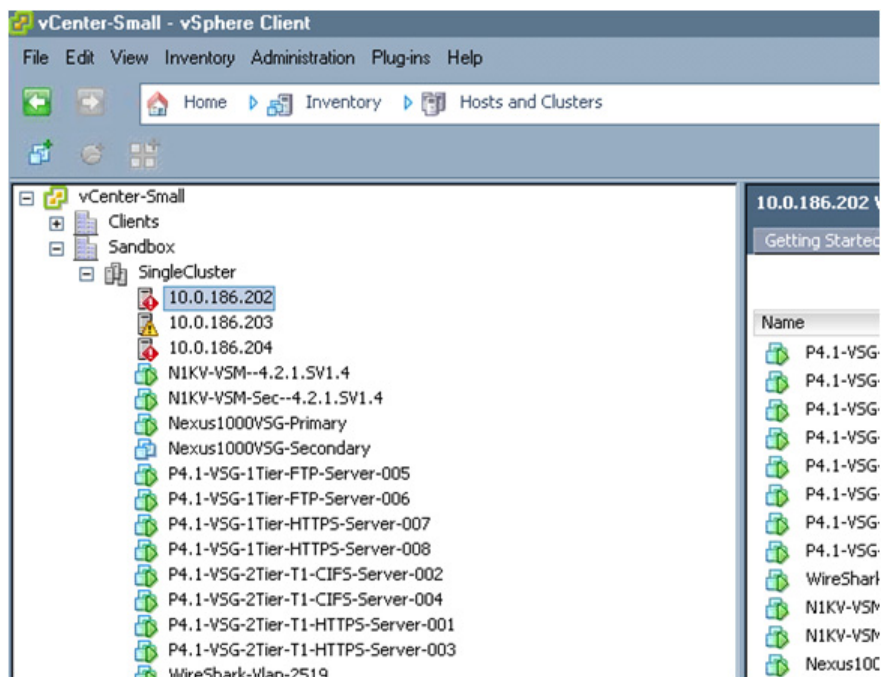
vCenter-Small - vSphere Client

File Edit View Inventory Administration Plug-ins Help

Home Inventory Hosts and Clusters

vCenter-Small
Clients
Sandbox
SingleCluster
10.0.186.202
10.0.186.203
10.0.186.204
N1KV-VSM--4.2.1.SV1.4
N1KV-VSM-Sec--4.2.1.SV1.4
Nexus1000VSG-Primary
Nexus1000VSG-Secondary
P4.1-VSG-1Tier-FTP-Server-005
P4.1-VSG-1Tier-FTP-Server-006
P4.1-VSG-1Tier-HTTPS-Server-007
P4.1-VSG-1Tier-HTTPS-Server-008
P4.1-VSG-2Tier-T1-CIFS-Server-002
P4.1-VSG-2Tier-T1-CIFS-Server-004
P4.1-VSG-2Tier-T1-HTTPS-Server-001
P4.1-VSG-2Tier-T1-HTTPS-Server-003
WireShark-Vlan-2519

10.0.186.202 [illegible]
Getting Startec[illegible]

Name
P4.1-VSG-
P4.1-VSG-
P4.1-VSG-
P4.1-VSG-
P4.1-VSG-
P4.1-VSG-
P4.1-VSG-
P4.1-VSG-
WireShark
N1KV-VSM
N1KV-VSM
Nexus100